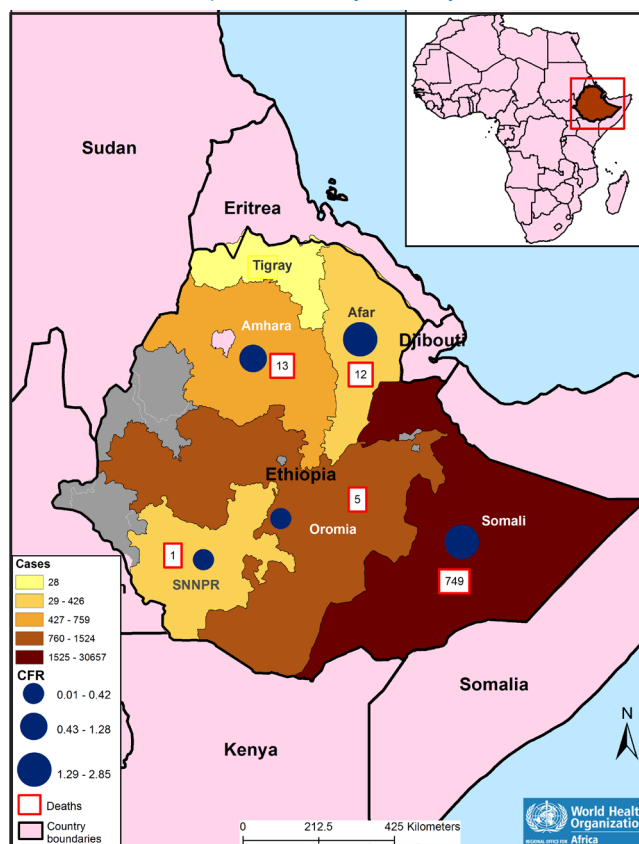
Sudan

Eritrea

Tigray

Afar

Amhara

Djibouti

13

12

Ethiopia

5

Oromia

Somali

1

SNNPR

749

Somalia

Kenya

Cases
28
29 - 426
427 - 759
760 - 1524
1525 - 30657
CFR
0.01 - 0.42
0.43 - 1.28
1.29 - 2.85
Deaths
Country boundaries

0 212.5 425 Kilometers

N

World Health Organization
REGIONAL OFFICE FOR Africa